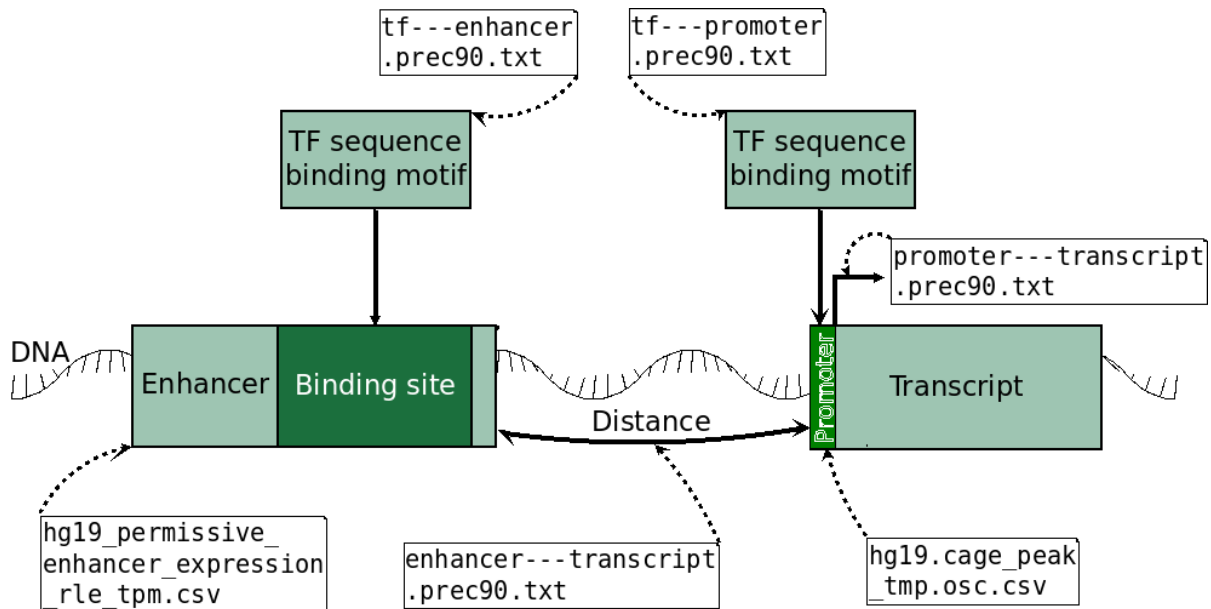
tf---enhancer
.prec90.txt

tf---promoter
.prec90.txt

TF sequence binding motif

TF sequence binding motif

promoter---transcript
.prec90.txt

DNA

Enhancer

Binding site

Promoter

Transcript

Distance

hg19_permissive_
enhancer_expression
_rle_tpm.csv

enhancer---transcript
.prec90.txt

hg19.cage_peak
_tmp.osc.csv